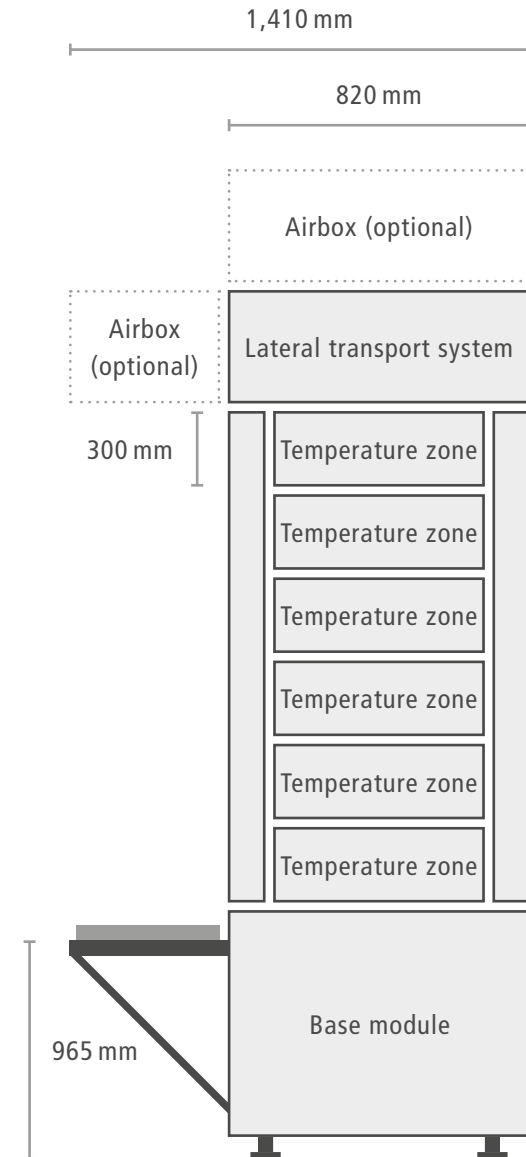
1,410 mm

820 mm

Airbox (optional)

Airbox (optional)

Lateral transport system

300 mm

Temperature zone

Temperature zone

Temperature zone

Temperature zone

Temperature zone

Temperature zone

965 mm

Base module